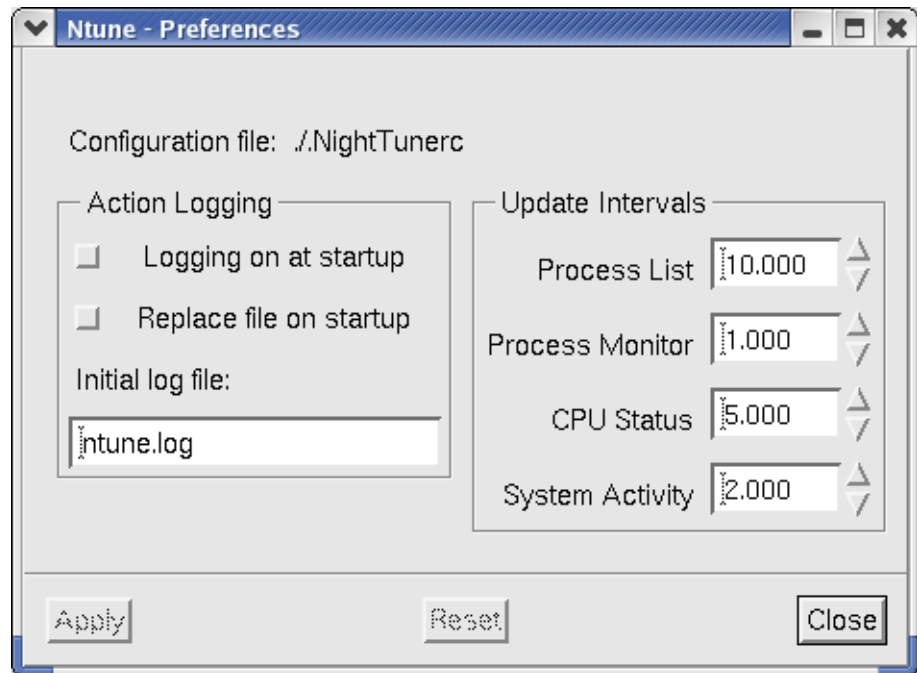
Ntune - Preferences

Configuration file: ./.NightTunerc

Action Logging

Logging on at startup

Replace file on startup

Initial log file:

ntune.log

Update Intervals

Process List 10.000

Process Monitor 1.000

CPU Status 5.000

System Activity 2.000

Apply

Reset

Close